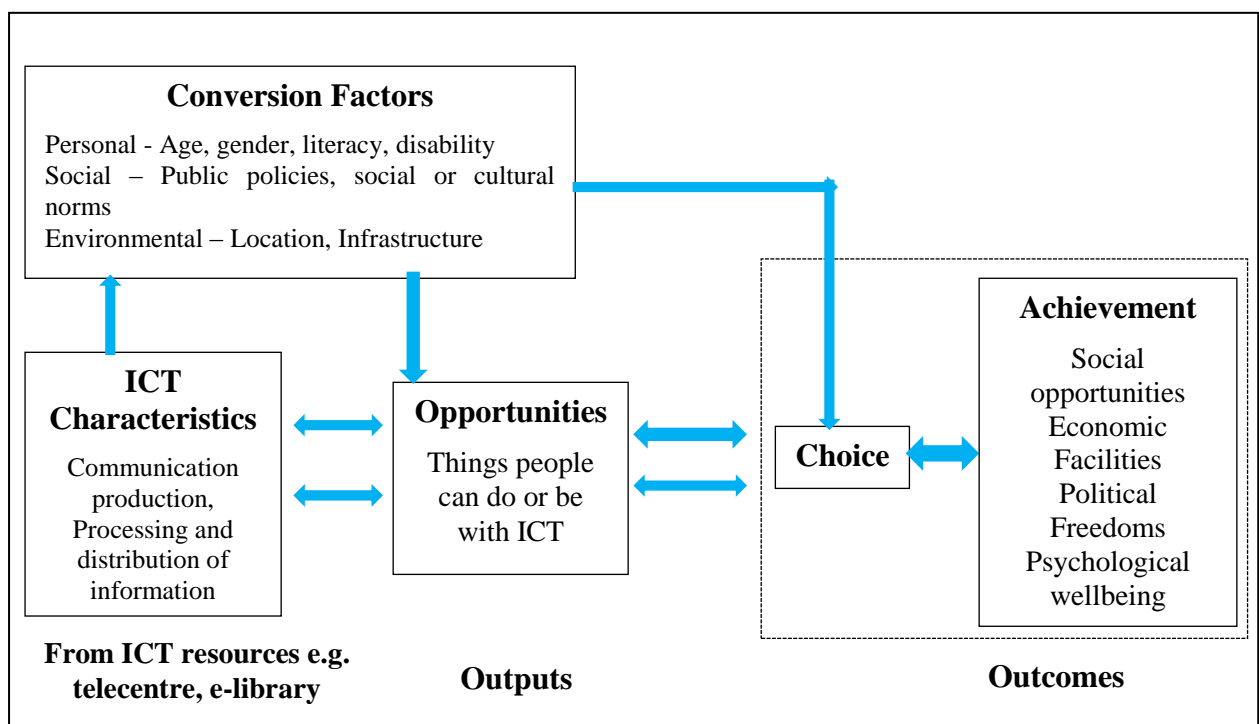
Conversion Factors

Personal - Age, gender, literacy, disability
Social – Public policies, social or cultural norms
Environmental – Location, Infrastructure

ICT Characteristics

Communication production, Processing and distribution of information

Opportunities

Things people can do or be with ICT

Choice

Achievement

Social opportunities
Economic Facilities
Political Freedoms
Psychological wellbeing

From ICT resources e.g. telecentre, e-library

Outputs

Outcomes